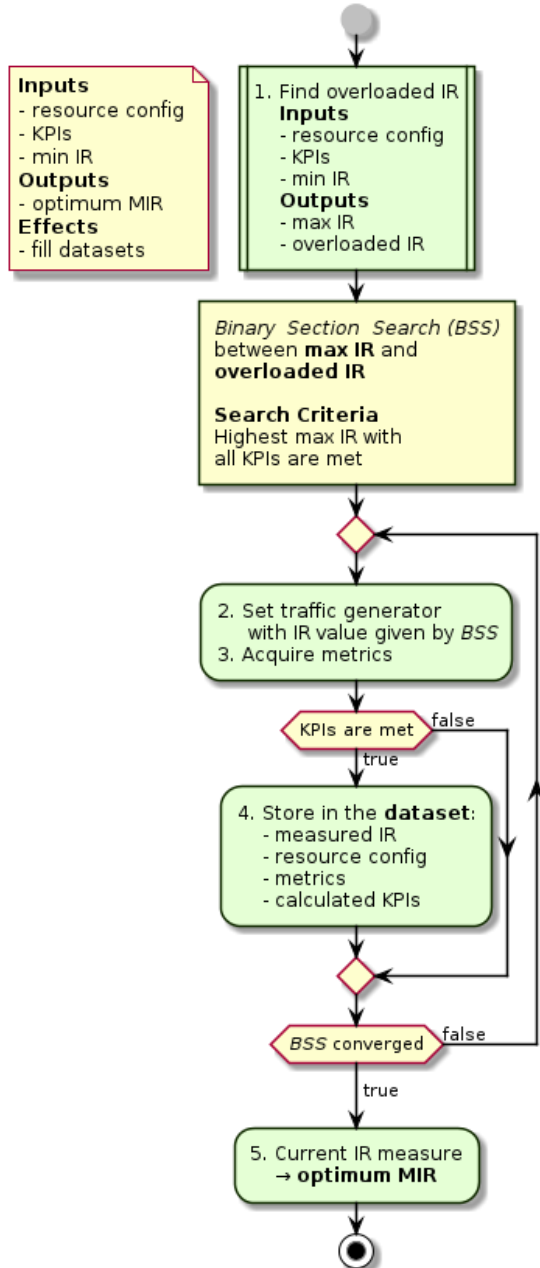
**Inputs**
- resource config
- KPIs
- min IR
**Outputs**
- optimum MIR
**Effects**
- fill datasets

1. Find overloaded IR
**Inputs**
- resource config
- KPIs
- min IR
**Outputs**
- max IR
- overloaded IR

*Binary Section Search (BSS)*
between **max IR** and **overloaded IR**

**Search Criteria**
Highest max IR with all KPIs are met

2. Set traffic generator with IR value given by *BSS*
3. Acquire metrics

KPIs are met
false
true

4. Store in the **dataset**:
- measured IR
- resource config
- metrics
- calculated KPIs

*BSS* converged
false
true

5. Current IR measure
→ **optimum MIR**